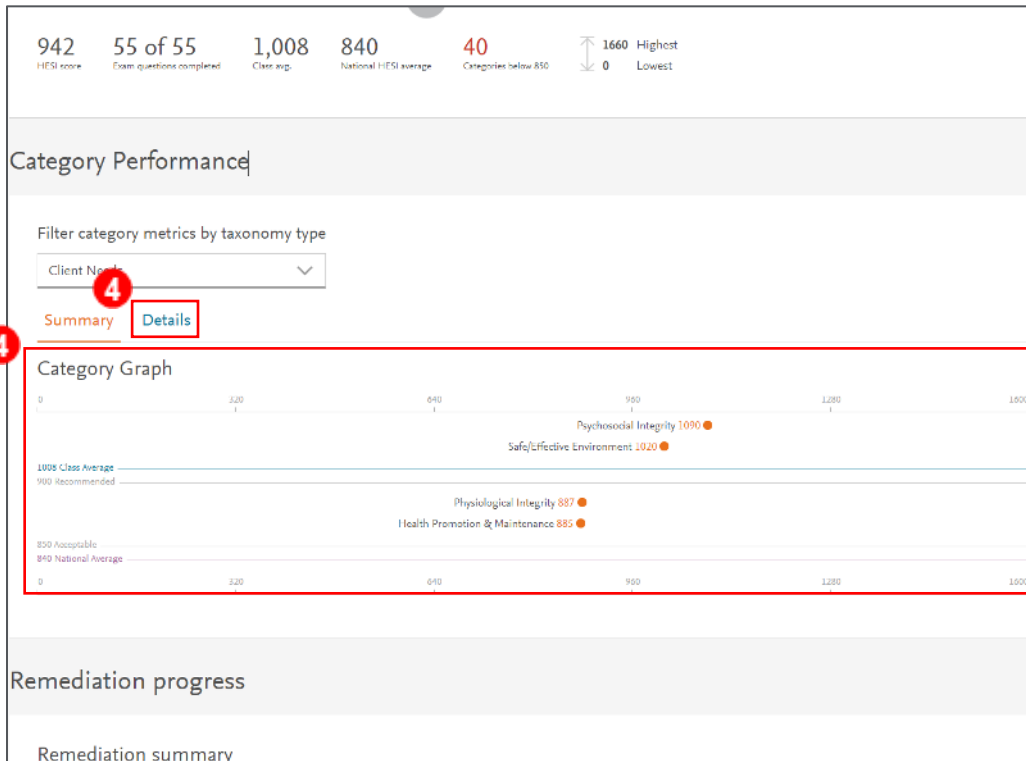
942
HESI score

55 of 55
Exam questions completed

1,008
Class avg.

840
National HESI average

40
Categories below 850

1660 Highest
0 Lowest

Category Performance

Filter category metrics by taxonomy type

Client Ne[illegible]

4

Summary Details

4

Category Graph

0 320 640 960 1280 160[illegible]

Psychosocial Integrity 1090

Safe/Effective Environment 1020

1008 Class Average

900 Recommended

Physiological Integrity 887

Health Promotion & Maintenance 885

850 Acceptable

840 National Average

0 320 640 960 1280 160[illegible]

Remediation progress

Remediation summary